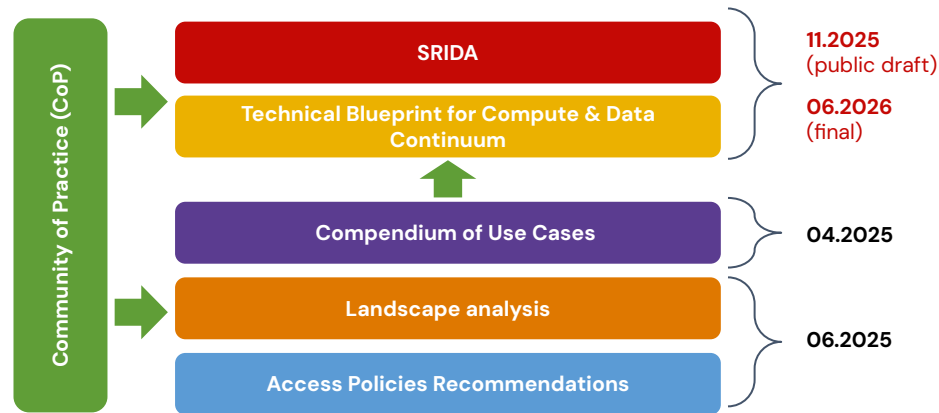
Community of Practice (CoP)

SRIDA

Technical Blueprint for Compute & Data Continuum

11.2025
(public draft)

06.2026
(final)

Compendium of Use Cases

04.2025

Landscape analysis

Access Policies Recommendations

06.2025